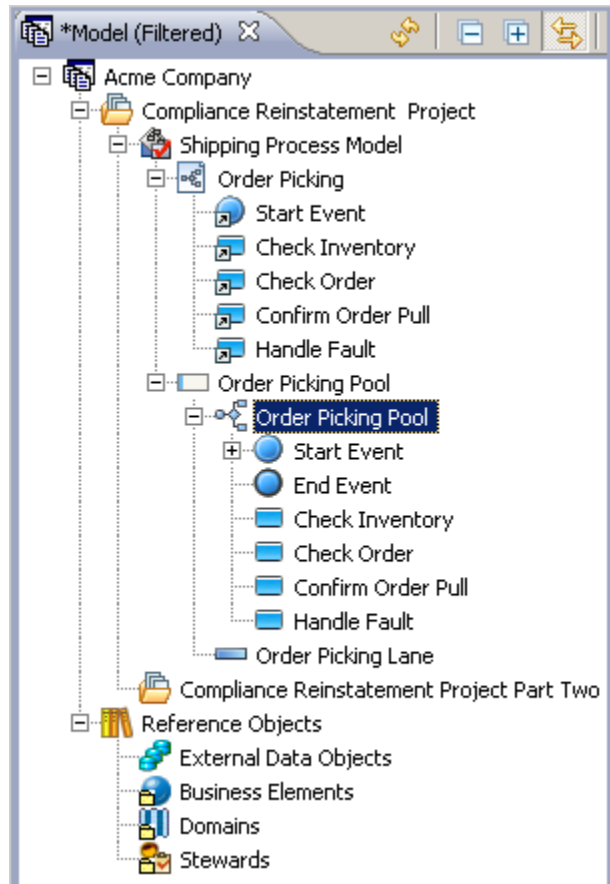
*Model (Filtered)

Acme Company
Compliance Reinstatement Project
Shipping Process Model
Order Picking
Start Event
Check Inventory
Check Order
Confirm Order Pull
Handle Fault
Order Picking Pool
Order Picking Pool
Start Event
End Event
Check Inventory
Check Order
Confirm Order Pull
Handle Fault
Order Picking Lane
Compliance Reinstatement Project Part Two
Reference Objects
External Data Objects
Business Elements
Domains
Stewards